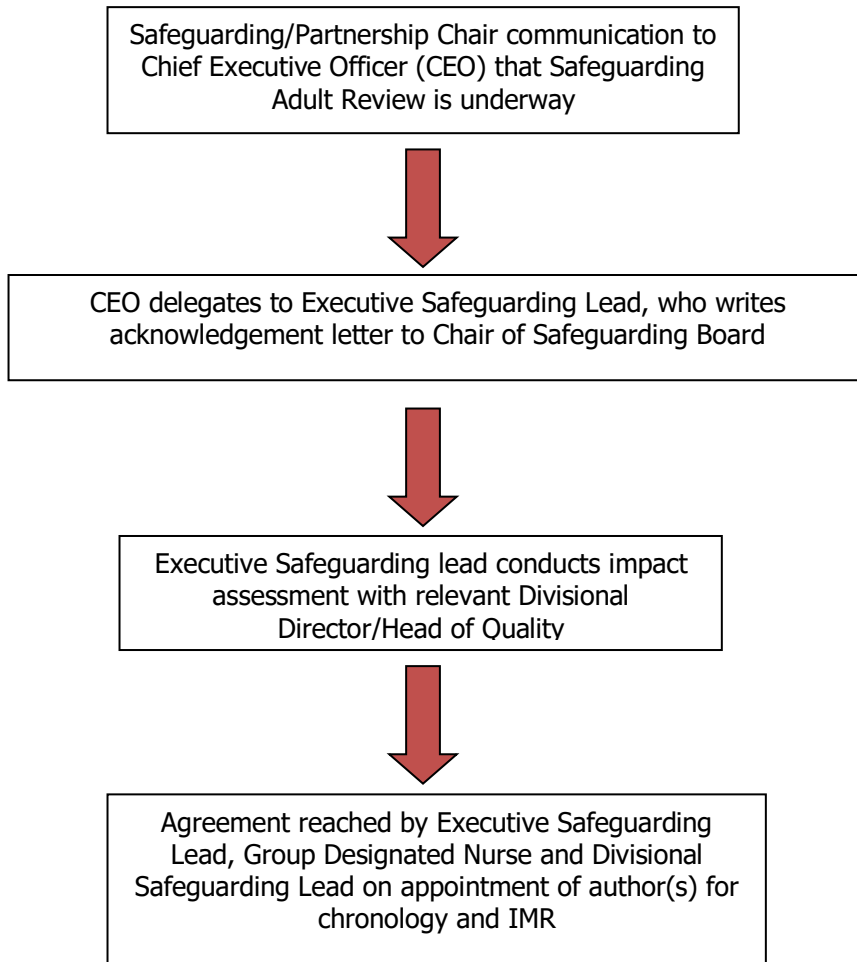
Safeguarding/Partnership Chair communication to Chief Executive Officer (CEO) that Safeguarding Adult Review is underway

CEO delegates to Executive Safeguarding Lead, who writes acknowledgement letter to Chair of Safeguarding Board

Executive Safeguarding lead conducts impact assessment with relevant Divisional Director/Head of Quality

Agreement reached by Executive Safeguarding Lead, Group Designated Nurse and Divisional Safeguarding Lead on appointment of author(s) for chronology and IMR